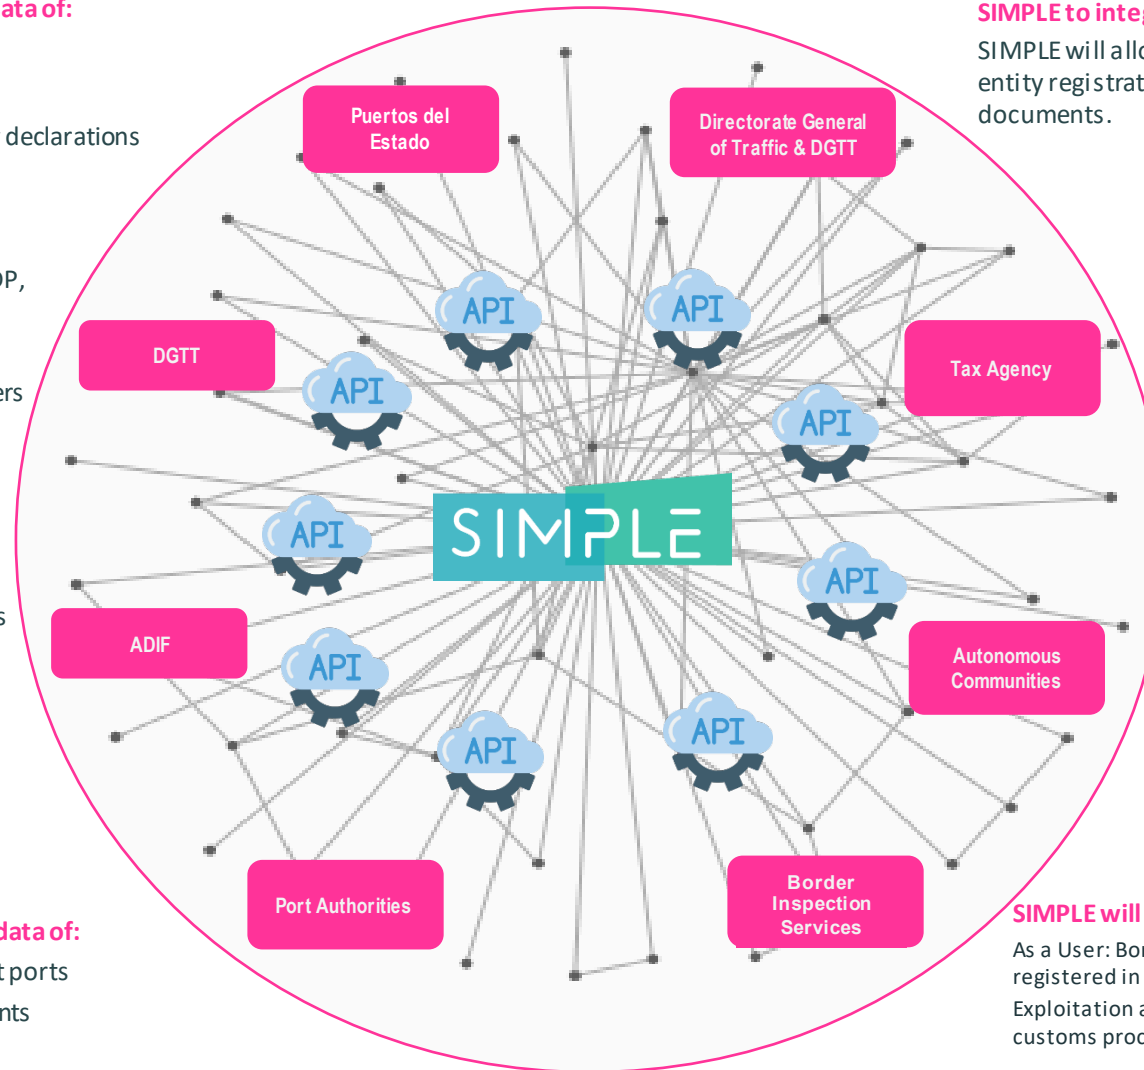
ata of:

declarations

P,

ers

s

data of:
t ports
nts

Puertos del Estado

Directorate General of Traffic & DGTT

DGTT

Tax Agency

API

API

API

API

API

SIMPLE

API

API

ADIF

Autonomous Communities

API

API

API

Port Authorities

Border Inspection Services

SIMPLE to integ
SIMPLE will allo
entity registrat
documents.

SIMPLE will
As a User: Bor
registered in
Exploitation a
customs proc